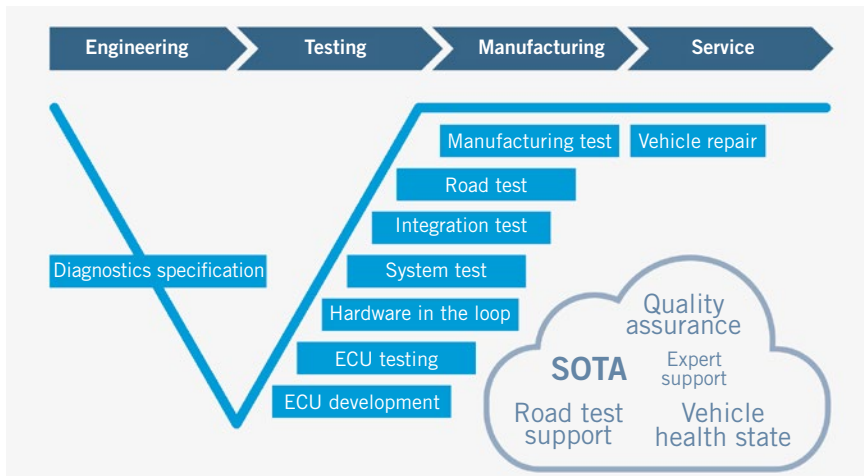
Engineering
Testing
Manufacturing
Service

Manufacturing test
Vehicle repair
Road test
Integration test
Diagnostics specification
System test
Hardware in the loop
ECU testing
ECU development

Quality assurance
SOTA
Expert support
Road test support
Vehicle health state